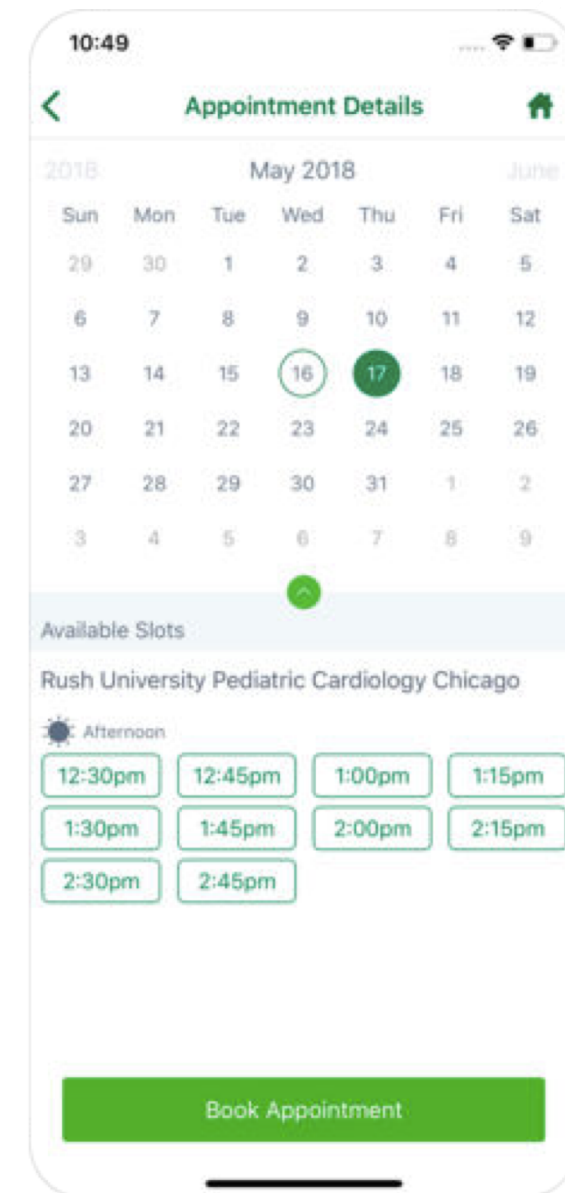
10:49

Appointment Details

2018 May 2018 June

| Sun | Mon | Tue | Wed | Thu | Fri | Sat |
|---|---|---|---|---|---|---|
| 29 | 30 | 1 | 2 | 3 | 4 | 5 |
| 6 | 7 | 8 | 9 | 10 | 11 | 12 |
| 13 | 14 | 15 | 16 | 17 | 18 | 19 |
| 20 | 21 | 22 | 23 | 24 | 25 | 26 |
| 27 | 28 | 29 | 30 | 31 | 1 | 2 |
| 3 | 4 | 5 | 6 | 7 | 8 | 9 |

Available Slots

Rush University Pediatric Cardiology Chicago

Afternoon

12:30pm 12:45pm 1:00pm 1:15pm
1:30pm 1:45pm 2:00pm 2:15pm
2:30pm 2:45pm

Book Appointment